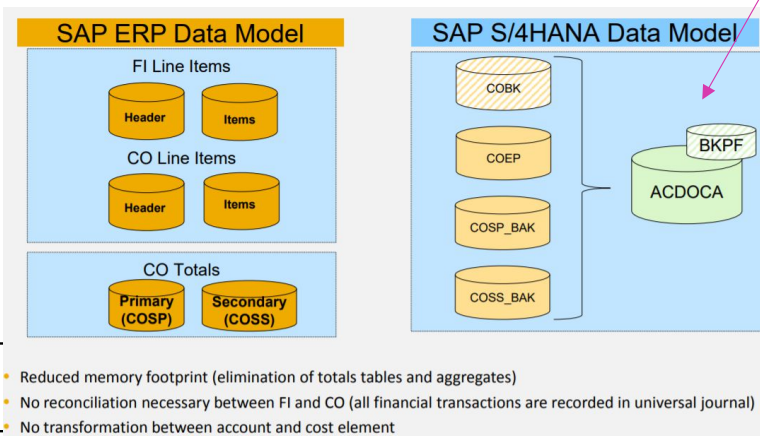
SAP ERP Data Model

FI Line Items

Header

Items

CO Line Items

Header

Items

CO Totals

Primary (COSP)

Secondary (COSS)

SAP S/4HANA Data Model

COBK

COEP

COSP_BAK

COSS_BAK

BKPF

ACDOCA

• Reduced memory footprint (elimination of totals tables and aggregates)
• No reconciliation necessary between FI and CO (all financial transactions are recorded in universal journal)
• No transformation between account and cost element